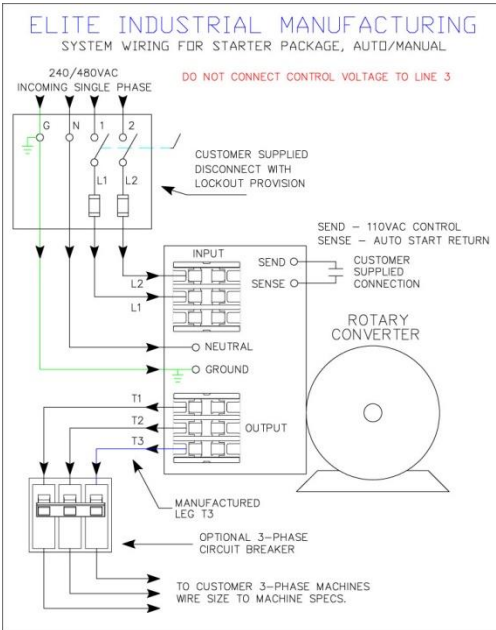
ELITE INDUSTRIAL MANUFACTURING

SYSTEM WIRING FOR STARTER PACKAGE, AUTO/MANUAL

240/480VAC
INCOMING SINGLE PHASE

DO NOT CONNECT CONTROL VOLTAGE TO LINE 3

G N 1 2

L1 L2

CUSTOMER SUPPLIED DISCONNECT WITH LOCKOUT PROVISION

SEND – 110VAC CONTROL
SENSE – AUTO START RETURN

INPUT

SEND

SENSE

CUSTOMER SUPPLIED CONNECTION

L2

L1

ROTARY CONVERTER

NEUTRAL

GROUND

T1

T2

OUTPUT

T3

MANUFACTURED LEG T3

OPTIONAL 3-PHASE CIRCUIT BREAKER

TO CUSTOMER 3-PHASE MACHINES
WIRE SIZE TO MACHINE SPECS.